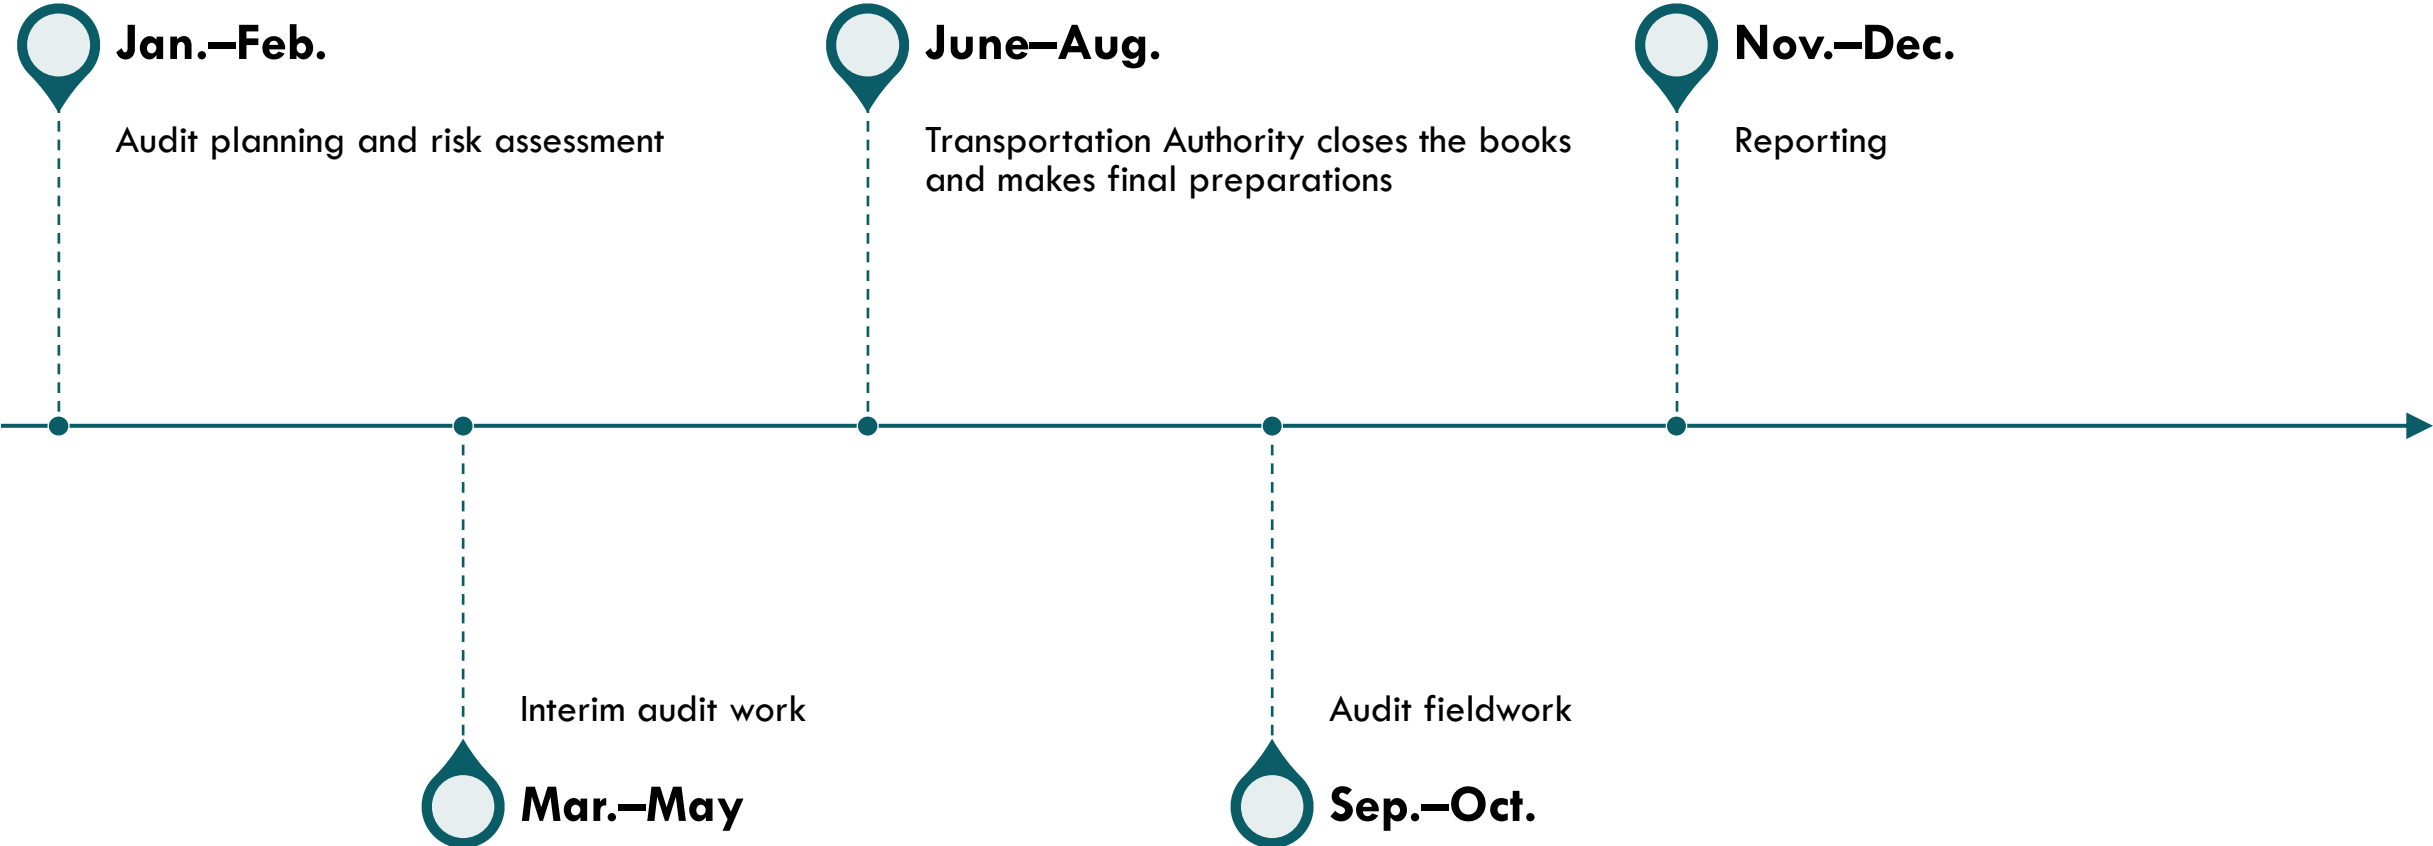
Jan.–Feb.

Audit planning and risk assessment

June–Aug.

Transportation Authority closes the books and makes final preparations

Nov.–Dec.

Reporting

Interim audit work

Mar.–May

Audit fieldwork

Sep.–Oct.